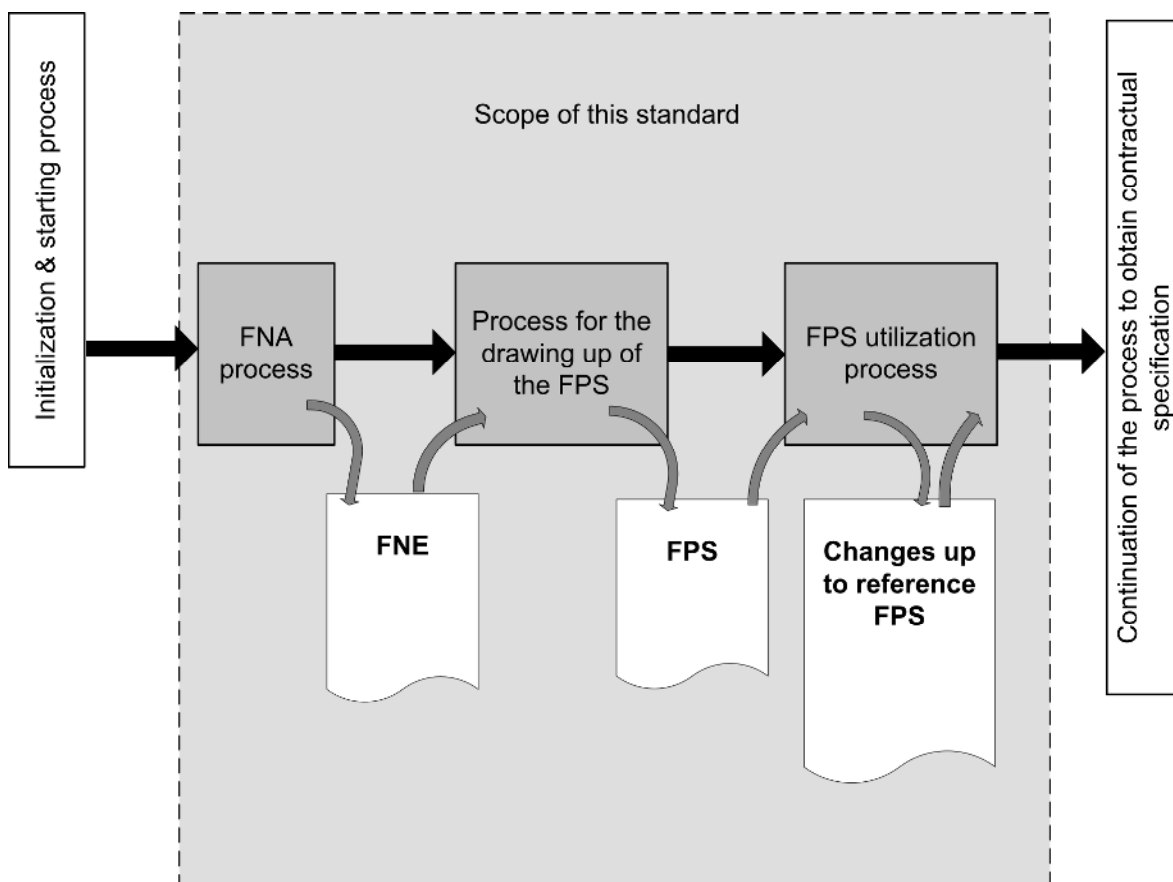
Initialization & starting process

Scope of this standard

FNA process

Process for the drawing up of the FPS

FPS utilization process

FNE

FPS

Changes up to reference FPS

Continuation of the process to obtain contractual specification